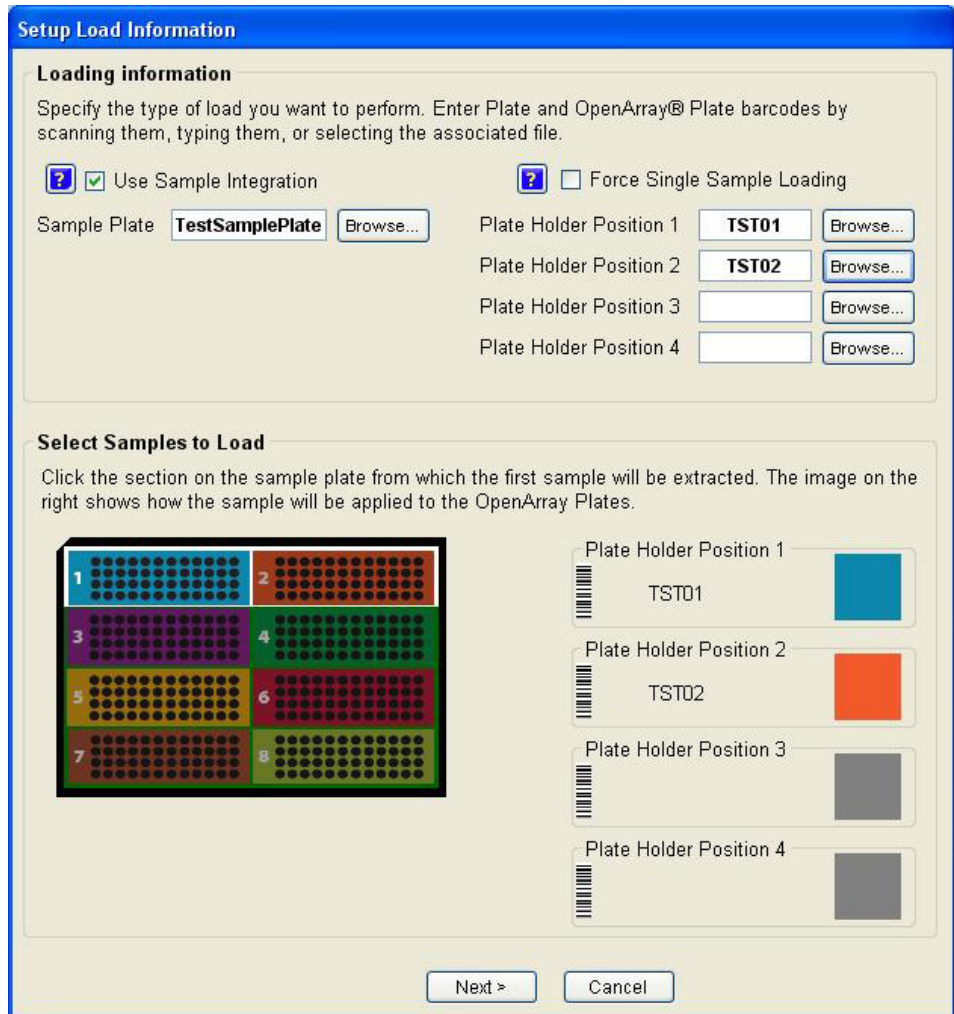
Setup Load Information

Loading information

Specify the type of load you want to perform. Enter Plate and OpenArray® Plate barcodes by scanning them, typing them, or selecting the associated file.

? Use Sample Integration

? Force Single Sample Loading

Sample Plate TestSamplePlate Browse...

Plate Holder Position 1 TST01 Browse...

Plate Holder Position 2 TST02 Browse...

Plate Holder Position 3 Browse...

Plate Holder Position 4 Browse...

Select Samples to Load

Click the section on the sample plate from which the first sample will be extracted. The image on the right shows how the sample will be applied to the OpenArray Plates.

1 2 3 4 5 6 7 8

Plate Holder Position 1
TST01

Plate Holder Position 2
TST02

Plate Holder Position 3

Plate Holder Position 4

Next > Cancel